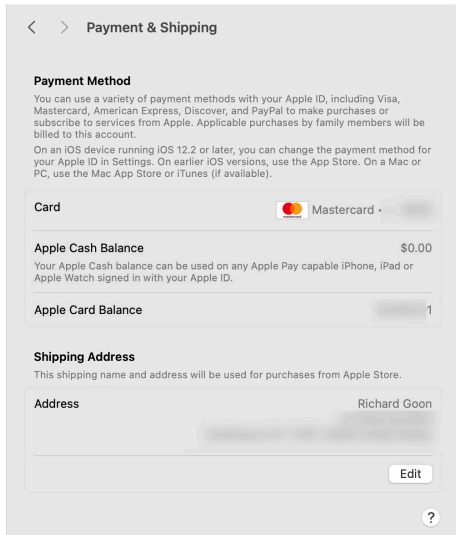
< > Payment & Shipping

Payment Method

You can use a variety of payment methods with your Apple ID, including Visa, Mastercard, American Express, Discover, and PayPal to make purchases or subscribe to services from Apple. Applicable purchases by family members will be billed to this account.

On an iOS device running iOS 12.2 or later, you can change the payment method for your Apple ID in Settings. On earlier iOS versions, use the App Store. On a Mac or PC, use the Mac App Store or iTunes (if available).

| | |
|---|---|
| Card | Mastercard • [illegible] |
| Apple Cash Balance | $0.00 |
| Your Apple Cash balance can be used on any Apple Pay capable iPhone, iPad or Apple Watch signed in with your Apple ID. | |
| Apple Card Balance | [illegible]1 |

Shipping Address

This shipping name and address will be used for purchases from Apple Store.

| | |
|---|---|
| Address | Richard Goon |
| | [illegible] |
| | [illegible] |

Edit

?